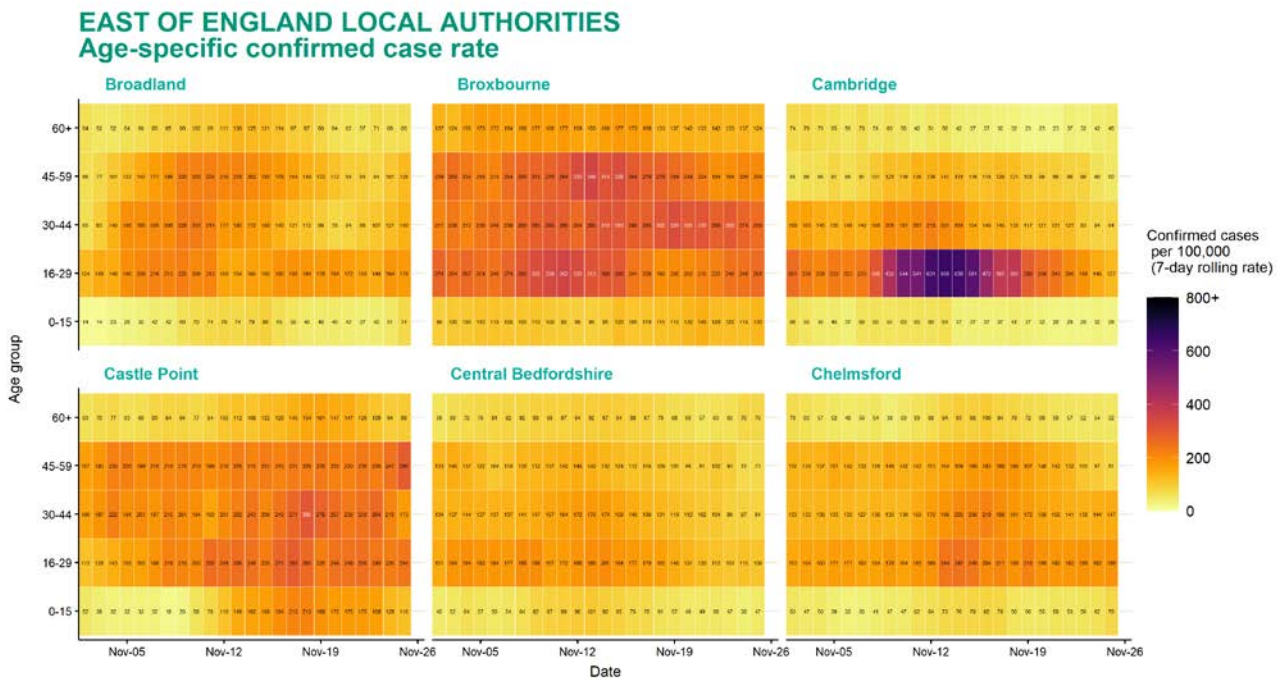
EAST OF ENGLAND LOCAL AUTHORITIES
Age-specific confirmed case rate

Broadland

Broxbourne

Cambridge

Castle Point

Central Bedfordshire

Chelmsford

Age group

60+
45-59
30-44
16-29
0-15

60+
45-59
30-44
16-29
0-15

Nov-05 Nov-12 Nov-19 Nov-26

Nov-05 Nov-12 Nov-19 Nov-26

Nov-05 Nov-12 Nov-19 Nov-26

Date

Confirmed cases per 100,000 (7-day rolling rate)

800+
600
400
200
0

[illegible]